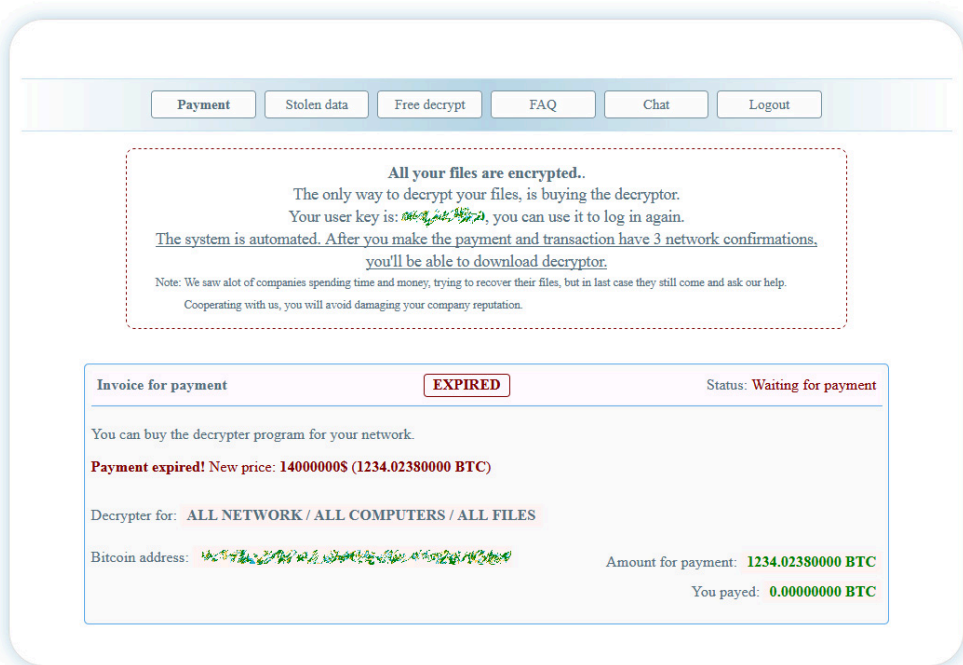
Payment | Stolen data | Free decrypt | FAQ | Chat | Logout

All your files are encrypted..
The only way to decrypt your files, is buying the decryptor.
Your user key is: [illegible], you can use it to log in again.
The system is automated. After you make the payment and transaction have 3 network confirmations, you'll be able to download decryptor.
Note: We saw alot of companies spending time and money, trying to recover their files, but in last case they still come and ask our help.
Cooperating with us, you will avoid damaging your company reputation.

Invoice for payment EXPIRED Status: Waiting for payment

You can buy the decrypter program for your network.

Payment expired! New price: 14000000$ (1234.02380000 BTC)

Decrypter for: ALL NETWORK / ALL COMPUTERS / ALL FILES

Bitcoin address: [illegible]

Amount for payment: 1234.02380000 BTC

You payed: 0.00000000 BTC